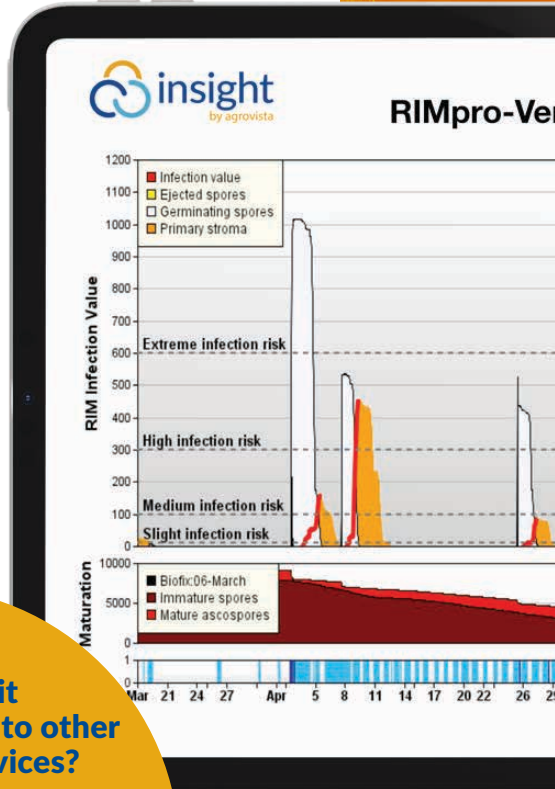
insight
by agrovista

RIMpro-Ve

1200
1100
1000
900
800
700
600
500
400
300
200
100
0

Infection value
Ejected spores
Germinating spores
Primary stroma

RIM Infection Value

Extreme infection risk
High infection risk
Medium infection risk
Slight infection risk

Maturation
10000
5000
0

Biofix:06-March
Immature spores
Mature ascospores

1
0

Mar 21 24 27 Apr 5 8 11 14 17 20 22 26 2

it
to other
vices?